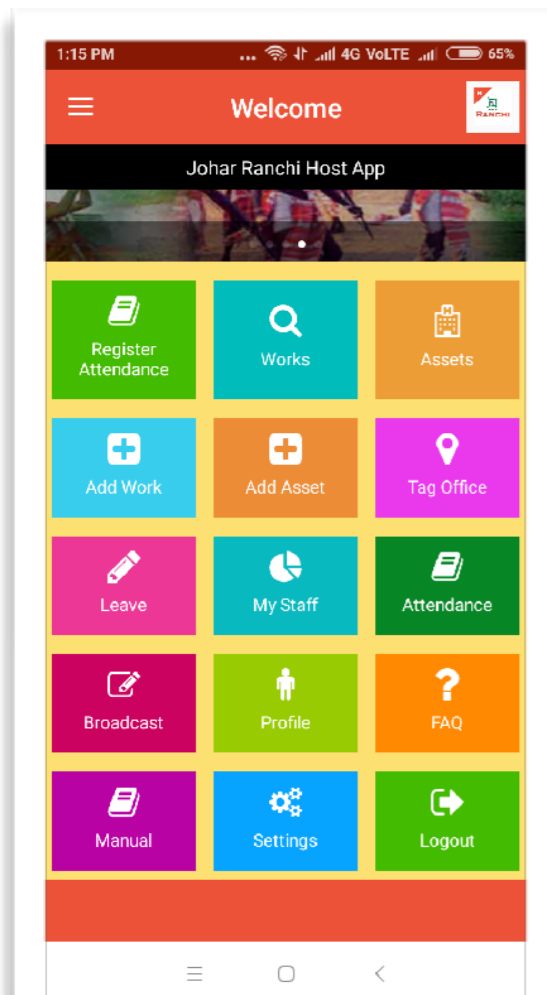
1:15 PM ... 4G VoLTE 65%

Welcome

RANCHI

Johar Ranchi Host App

Register Attendance

Works

Assets

Add Work

Add Asset

Tag Office

Leave

My Staff

Attendance

Broadcast

Profile

FAQ

Manual

Settings

Logout